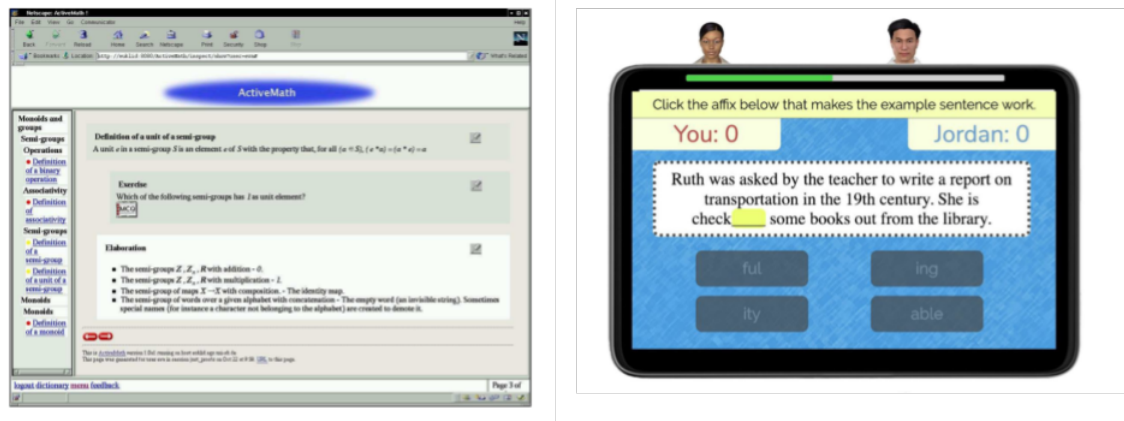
Netscape: ActiveMath-1

File Edit View Go Communicator Help

Back Forward Reload Home Search Netscape Print Security Shop Stop

Bookmarks Location: http://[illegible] What's Related

ActiveMath

Monoids and groups
Semi-groups
Operations
Definition of a binary operation
Associativity
Definition of associativity
Semi-groups
Definition of a semi-group
Definition of a unit of a semi-group
Monoids
Monoids
Definition of a monoid

Definition of a unit of a semi-group

A unit $e$ in a semi-group $S$ is an element $e$ of $S$ with the property that, for all $(a \in S)$, $(e * a) = (a * e) = a$

Exercise

Which of the following semi-groups has $1$ as unit element?

MCQ

Elaboration

- The semi-groups $Z$, $Z_n$, $R$ with addition - $0$.
- The semi-groups $Z$, $Z_n$, $R$ with multiplication - $1$.
- The semi-group of maps $X \to X$ with composition. - The identity map.
- The semi-group of words over a given alphabet with concatenation - The empty word (an invisible string). Sometimes special names (for instance a character not belonging to the alphabet) are created to denote it.

This is ActiveMath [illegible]
This page was generated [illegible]

logout dictionary menu feedback

Page 3 of

Click the affix below that makes the example sentence work.

You: 0

Jordan: 0

Ruth was asked by the teacher to write a report on transportation in the 19th century. She is check____ some books out from the library.

ful

ing

ity

able